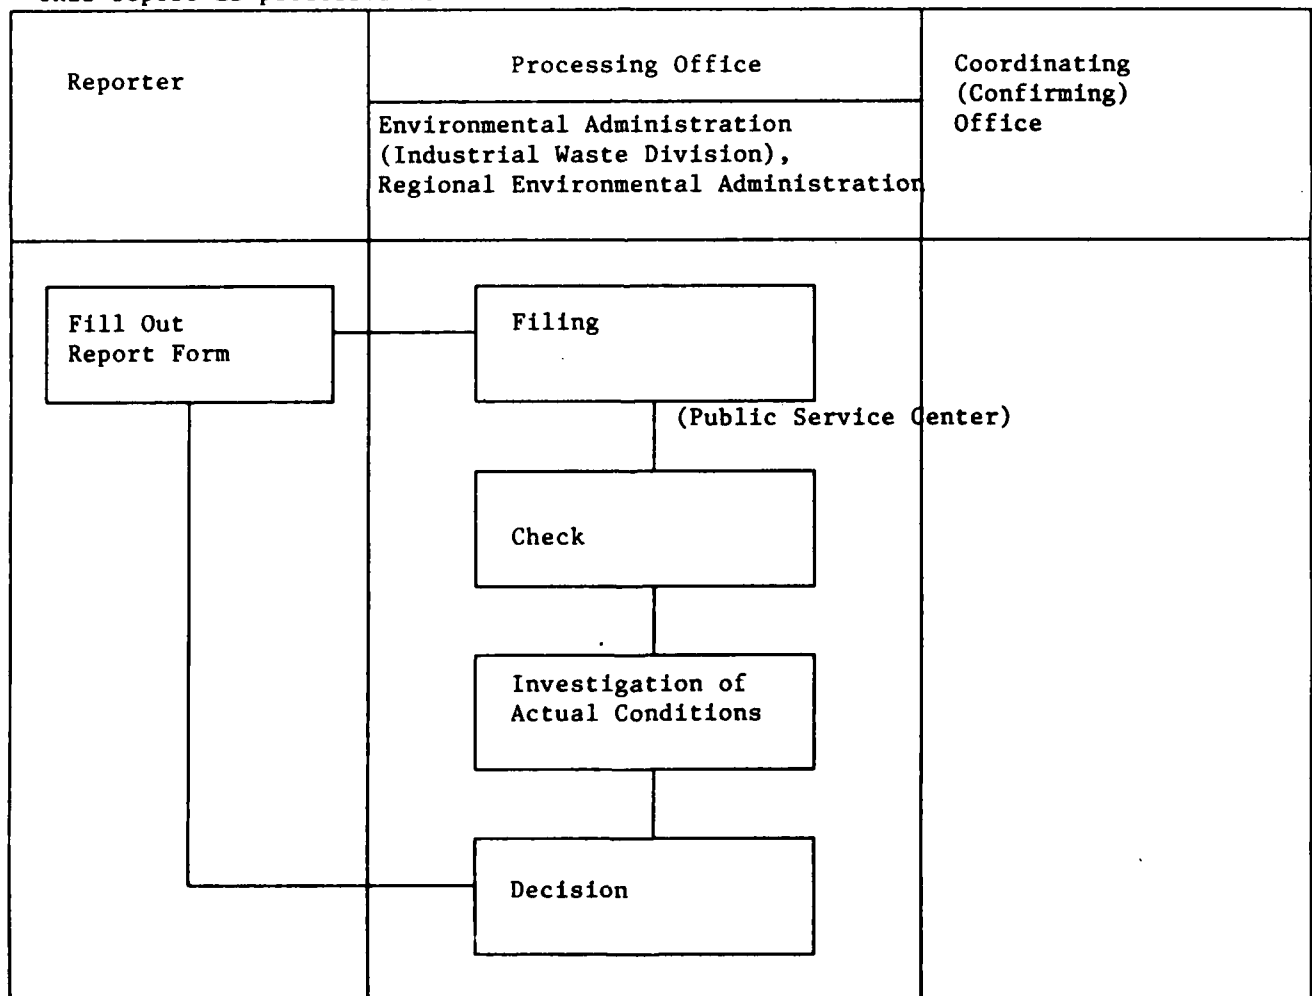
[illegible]

| Reporter | Processing Office | Coordinating (Confirming) Office |
|---|---|---|
| | Environmental Administration (Industrial Waste Division), Regional Environmental Administration | |

Fill Out Report Form

Filing

(Public Service Center)

Check

Investigation of Actual Conditions

Decision